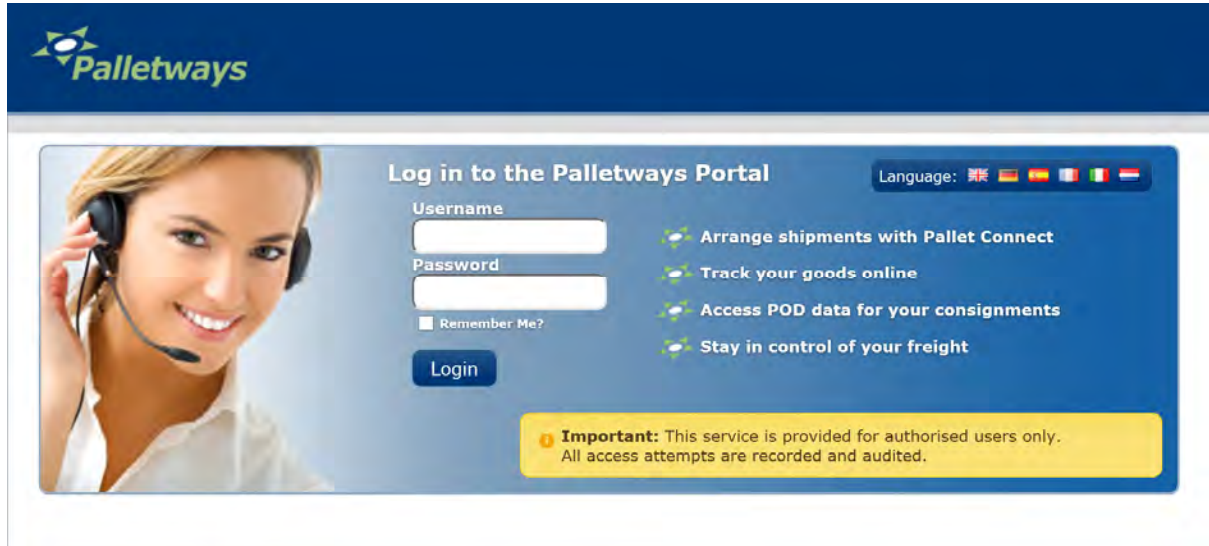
Palletways

Log in to the Palletways Portal

Language:

Username

Password

Remember Me?

Login

Arrange shipments with Pallet Connect

Track your goods online

Access POD data for your consignments

Stay in control of your freight

Important: This service is provided for authorised users only. All access attempts are recorded and audited.